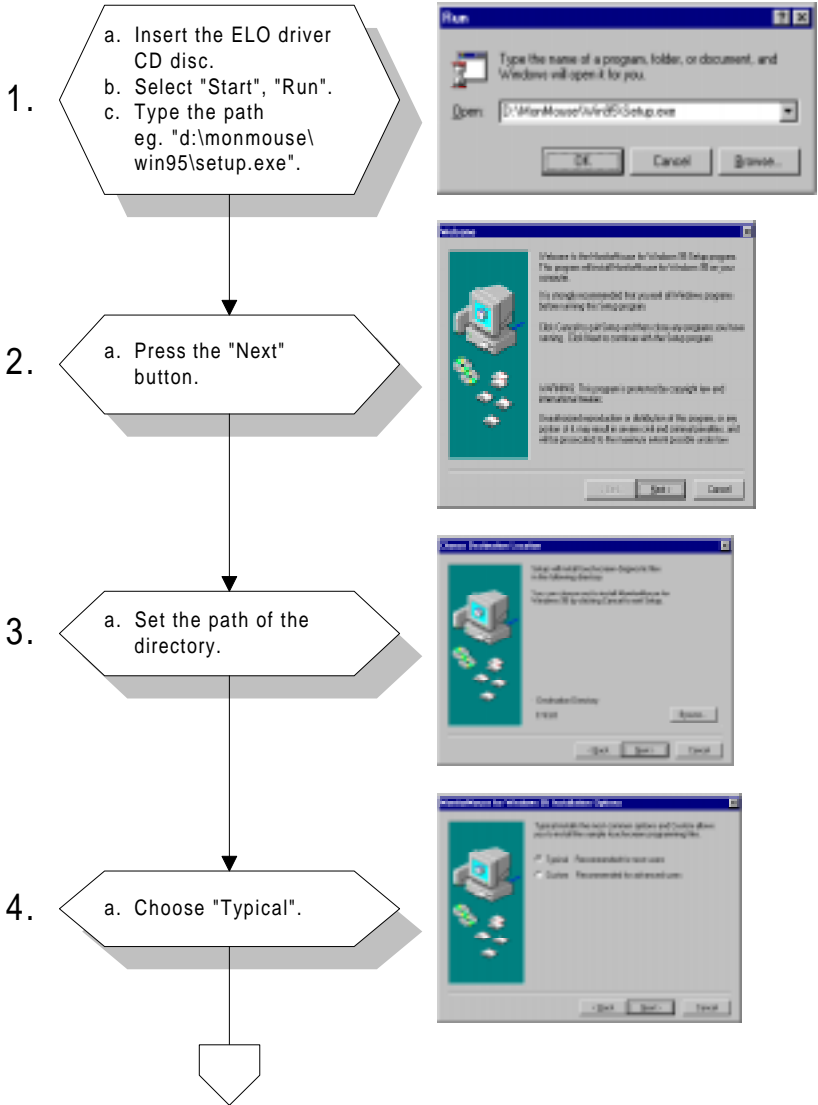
1.

a. Insert the ELO driver CD disc.
b. Select "Start", "Run".
c. Type the path eg. "d:\monmouse\win95\setup.exe".

Run

Type the name of a program, folder, or document, and Windows will open it for you.

Open: D:\MonMouse\Win95\Setup.exe

OK Cancel Browse...

2.

a. Press the "Next" button.

Welcome

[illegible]

< Back Next > Cancel

3.

a. Set the path of the directory.

Choose Destination Location

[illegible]

Destination Directory

Browse...

< Back Next > Cancel

4.

a. Choose "Typical".

MonitorMouse for Windows 95 Installation Options

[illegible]

Typical Recommended for most users

Custom Recommended for advanced users

< Back Next > Cancel